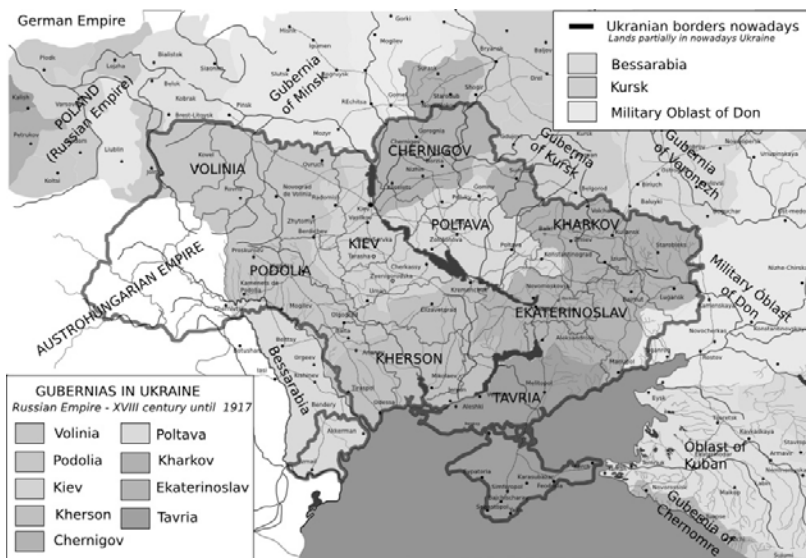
German Empire

Ukranian borders nowadays
Lands partially in nowadays Ukraine

Bessarabia
Kursk
Military Oblast of Don

POLAND (Russian Empire)

Gubernia of Minsk

CHERNIGOV

Gubernia of Kursk

Gubernia of Voronezh

VOLINIA

POLTAVA

KHARKOV

KIEV

PODOLIA

AUSTROHUNGARIAN EMPIRE

Military Oblast of Don

EKATERINOSLAV

KHERSON

Bessarabia

TAVRIA

Oblast of Kuban

Gubernia of Chernomre

GUBERNIAS IN UKRAINE
Russian Empire - XVIII century until 1917

Volinia
Poltava
Podolia
Kharkov
Kiev
Ekaterinoslav
Kherson
Tavria
Chernigov